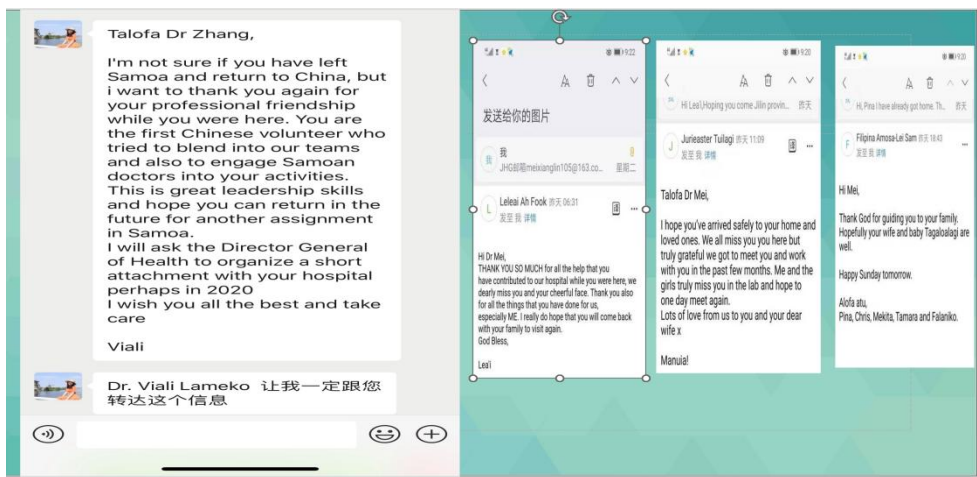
Talofa Dr Zhang,

I'm not sure if you have left Samoa and return to China, but i want to thank you again for your professional friendship while you were here. You are the first Chinese volunteer who tried to blend into our teams and also to engage Samoan doctors into your activities. This is great leadership skills and hope you can return in the future for another assignment in Samoa.
I will ask the Director General of Health to organize a short attachment with your hospital perhaps in 2020
I wish you all the best and take care

Viali

Dr. Viali Lameko 让我一定跟您转达这个信息

9:22

发送给你的图片

我
JHG邮箱meixianglin105@163.co... 星期二

Leleai Ah Fook 昨天 06:31
发至 我 详情

Hi Dr Mei,
THANK YOU SO MUCH for all the help that you have contributed to our hospital while you were here, we dearly miss you and your cheerful face. Thank you also for all the things that you have done for us, especially ME. I really do hope that you will come back with your family to visit again.
God Bless,

Lea'i

9:20

Hi Leai,Hoping you come Jilin provin... 昨天

Jurieaster Tuilagi 昨天 11:09
发至 我 详情

Talofa Dr Mei,

I hope you've arrived safely to your home and loved ones. We all miss you here but truly grateful we got to meet you and work with you in the past few months. Me and the girls truly miss you in the lab and hope to one day meet again.
Lots of love from us to you and your dear wife x

Manuia!

9:20

Hi, Pina I have already got home. Th... 昨天

Filipina Amosa-Lei Sam 昨天 18:43
发至 我 详情

Hi Mei,

Thank God for guiding you to your family. Hopefully your wife and baby Tagaloalagi are well.

Happy Sunday tomorrow.

Alofa atu,
Pina, Chris, Mekita, Tamara and Falaniko.